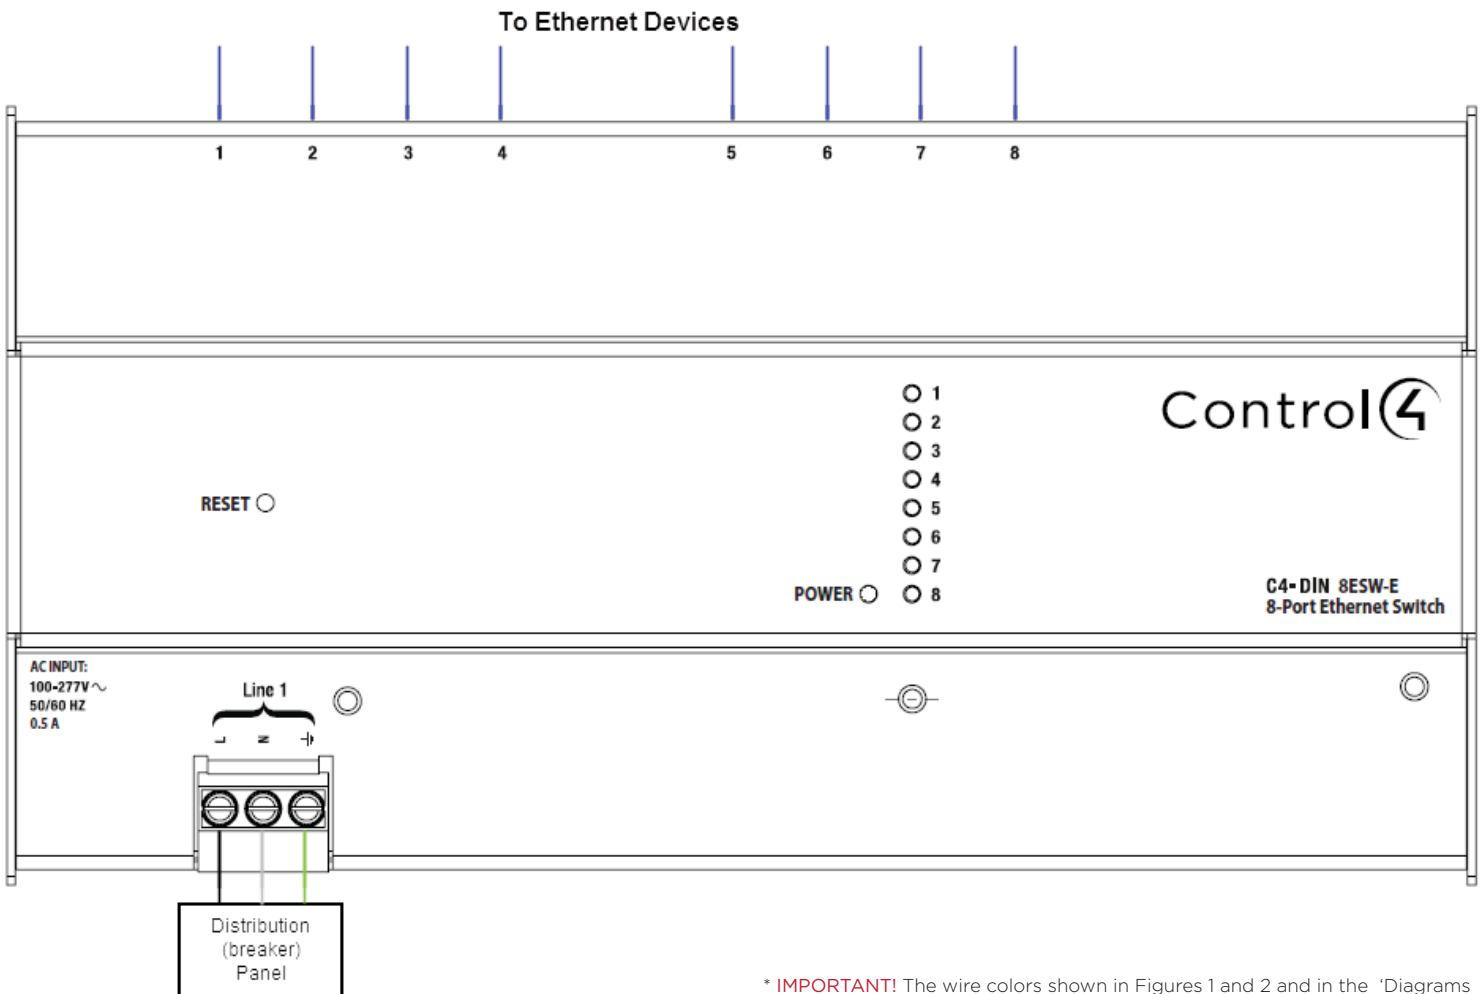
To Ethernet Devices

1 2 3 4 5 6 7 8

1
2
3
4
5
6
7
8

RESET

POWER

Control4

C4-DIN 8ESW-E
8-Port Ethernet Switch

AC INPUT:
100-277V~
50/60 HZ
0.5 A

Line 1

L N ⏚

Distribution (breaker) Panel

* IMPORTANT! The wire colors shown in Figures 1 and 2 and in the 'Diagrams